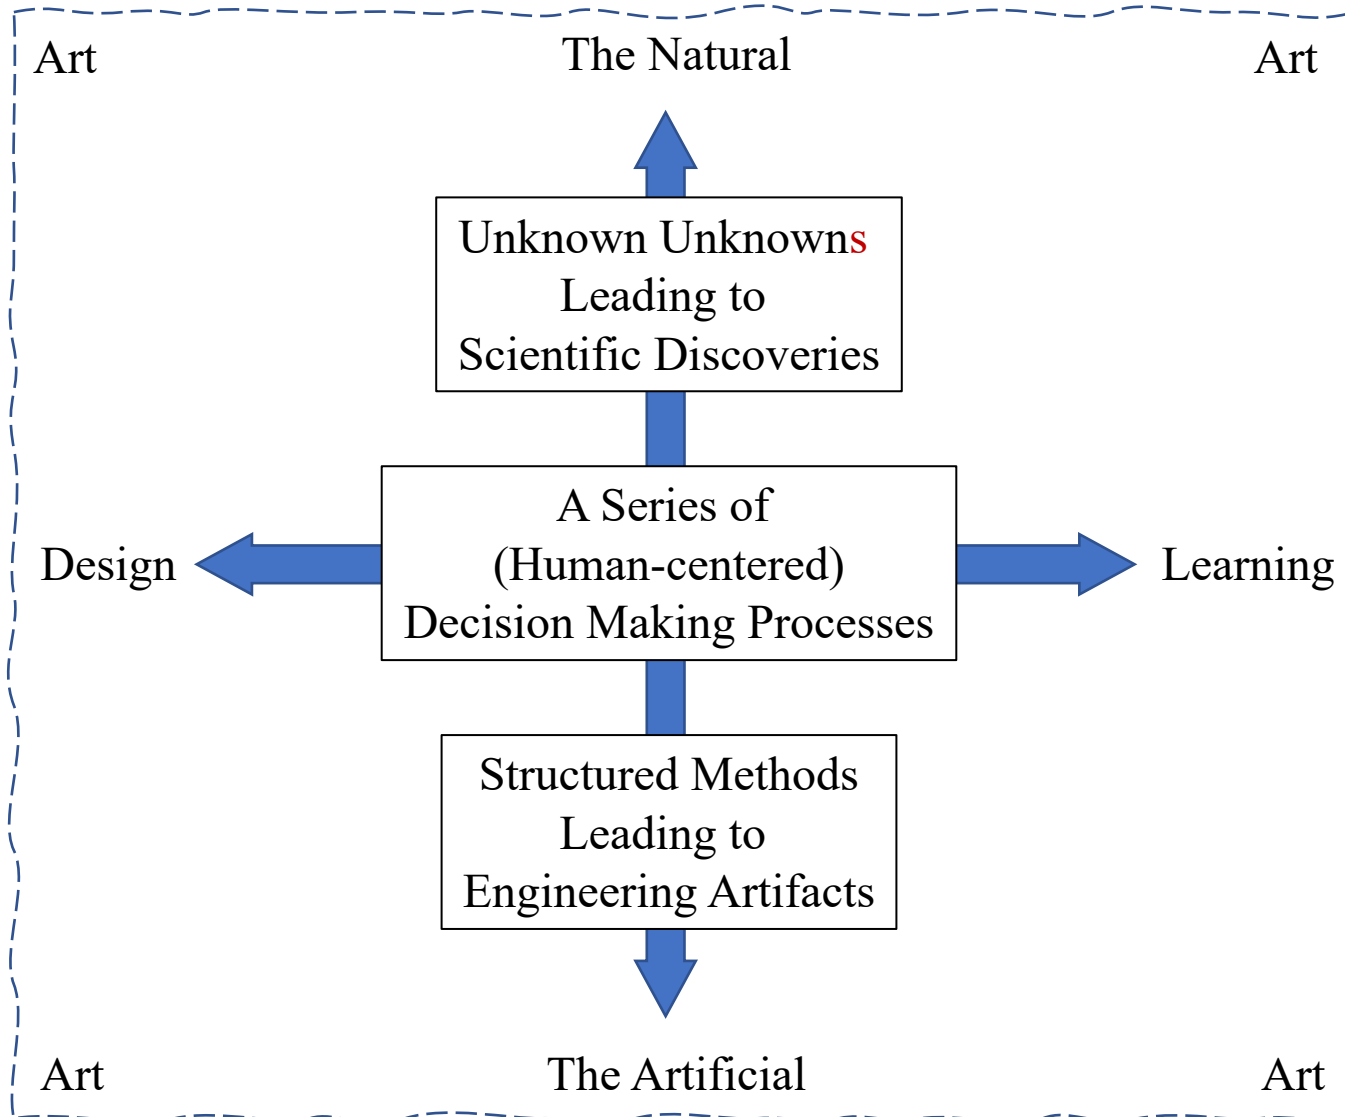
Art

The Natural

Art

Unknown Unknowns
Leading to
Scientific Discoveries

Design

A Series of
(Human-centered)
Decision Making Processes

Learning

Structured Methods
Leading to
Engineering Artifacts

Art

The Artificial

Art